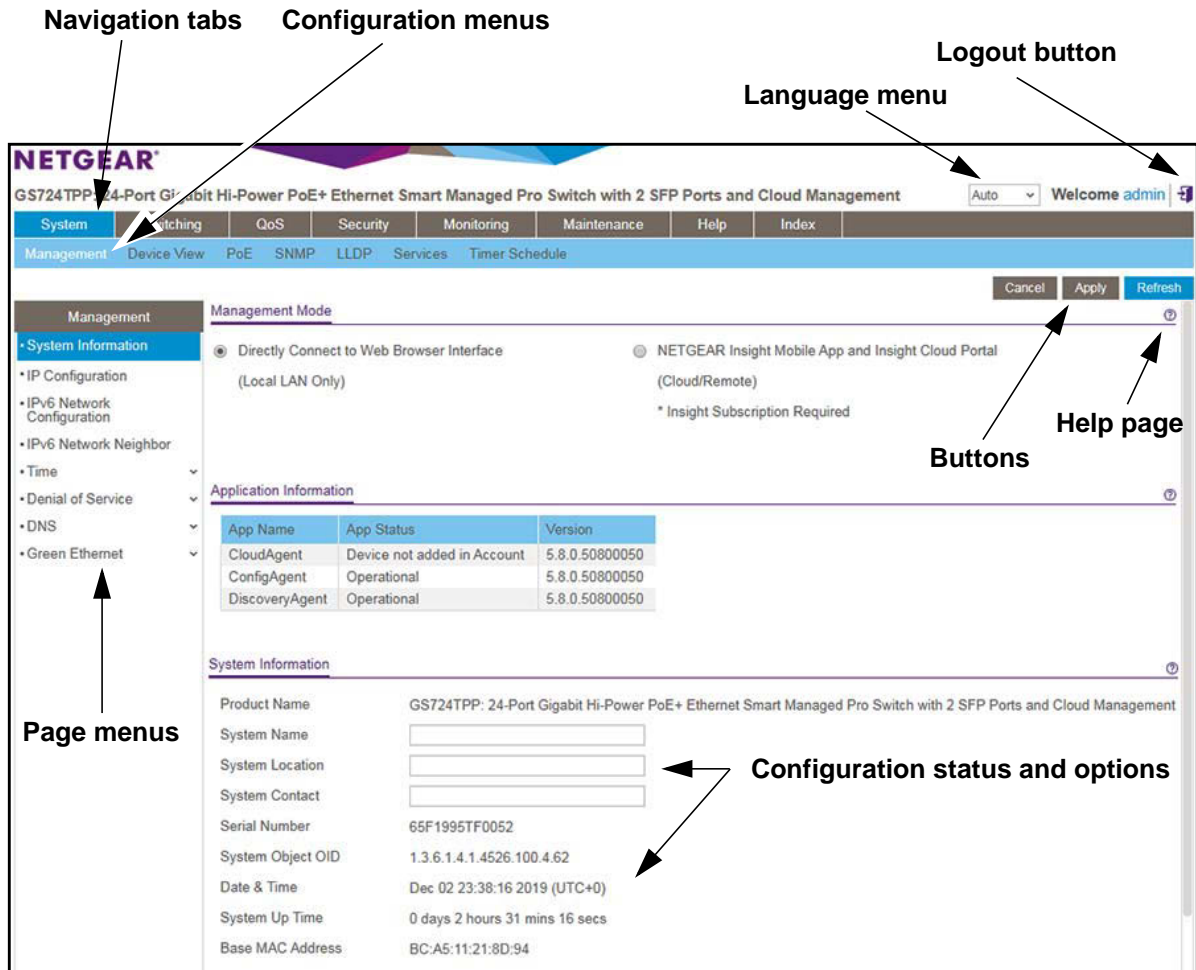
Navigation tabs Configuration menus

Logout button

Language menu

NETGEAR

GS724TPP 24-Port Gigabit Hi-Power PoE+ Ethernet Smart Managed Pro Switch with 2 SFP Ports and Cloud Management

Auto

Welcome admin

System Switching QoS Security Monitoring Maintenance Help Index

Management Device View PoE SNMP LLDP Services Timer Schedule

Cancel Apply Refresh

Management

• System Information
• IP Configuration
• IPv6 Network Configuration
• IPv6 Network Neighbor
• Time
• Denial of Service
• DNS
• Green Ethernet

Management Mode

Directly Connect to Web Browser Interface (Local LAN Only)

NETGEAR Insight Mobile App and Insight Cloud Portal (Cloud/Remote)

* Insight Subscription Required

Help page

Buttons

Application Information

| App Name | App Status | Version |
|---|---|---|
| CloudAgent | Device not added in Account | 5.8.0.50800050 |
| ConfigAgent | Operational | 5.8.0.50800050 |
| DiscoveryAgent | Operational | 5.8.0.50800050 |

System Information

Product Name GS724TPP: 24-Port Gigabit Hi-Power PoE+ Ethernet Smart Managed Pro Switch with 2 SFP Ports and Cloud Management

Page menus

System Name

System Location

Configuration status and options

System Contact

Serial Number 65F1995TF0052

System Object OID 1.3.6.1.4.1.4526.100.4.62

Date & Time Dec 02 23:38:16 2019 (UTC+0)

System Up Time 0 days 2 hours 31 mins 16 secs

Base MAC Address BC:A5:11:21:8D:94